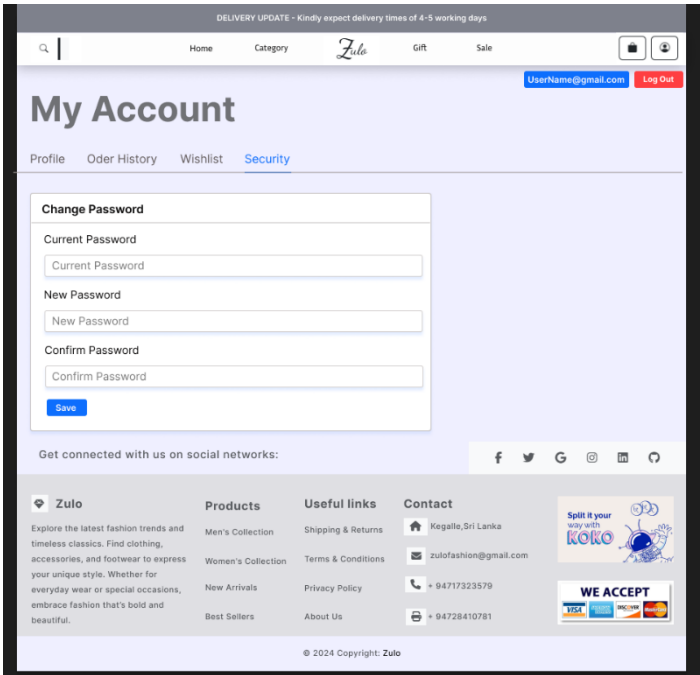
DELIVERY UPDATE - Kindly expect delivery times of 4-5 working days

Home Category Zulo Gift Sale

UserName@gmail.com Log Out

My Account

Profile Oder History Wishlist Security

Change Password

Current Password

Current Password

New Password

New Password

Confirm Password

Confirm Password

Save

Get connected with us on social networks:

Zulo

Explore the latest fashion trends and timeless classics. Find clothing, accessories, and footwear to express your unique style. Whether for everyday wear or special occasions, embrace fashion that's bold and beautiful.

Products

Men's Collection

Women's Collection

New Arrivals

Best Sellers

Useful links

Shipping & Returns

Terms & Conditions

Privacy Policy

About Us

Contact

Kegalle,Sri Lanka

zulofashion@gmail.com

+ 94717323579

+ 94728410781

Split it your way with KOKO

WE ACCEPT

VISA AMERICAN EXPRESS DISCOVER MasterCard

© 2024 Copyright: Zulo